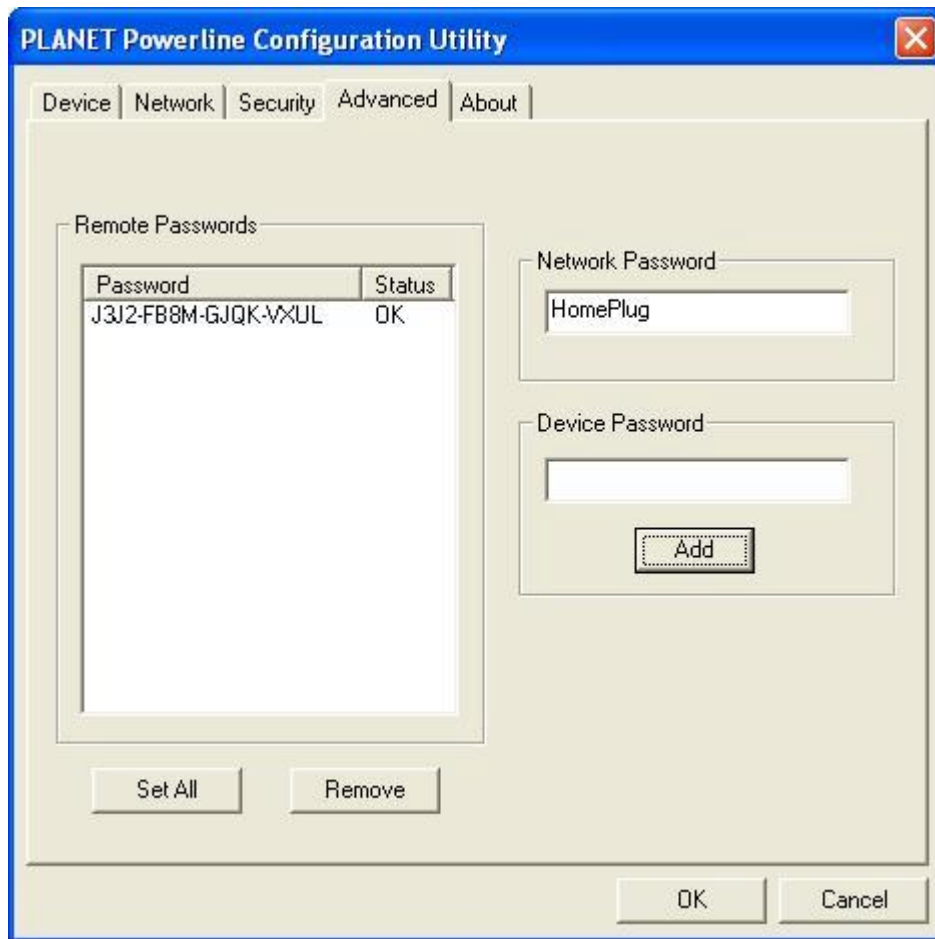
PLANET Powerline Configuration Utility

Device | Network | Security | Advanced | About

Remote Passwords

| Password | Status |
|---|---|
| J3J2-FB8M-GJQK-VXUL | OK |

Network Password

HomePlug

Device Password

Add

Set All

Remove

OK

Cancel